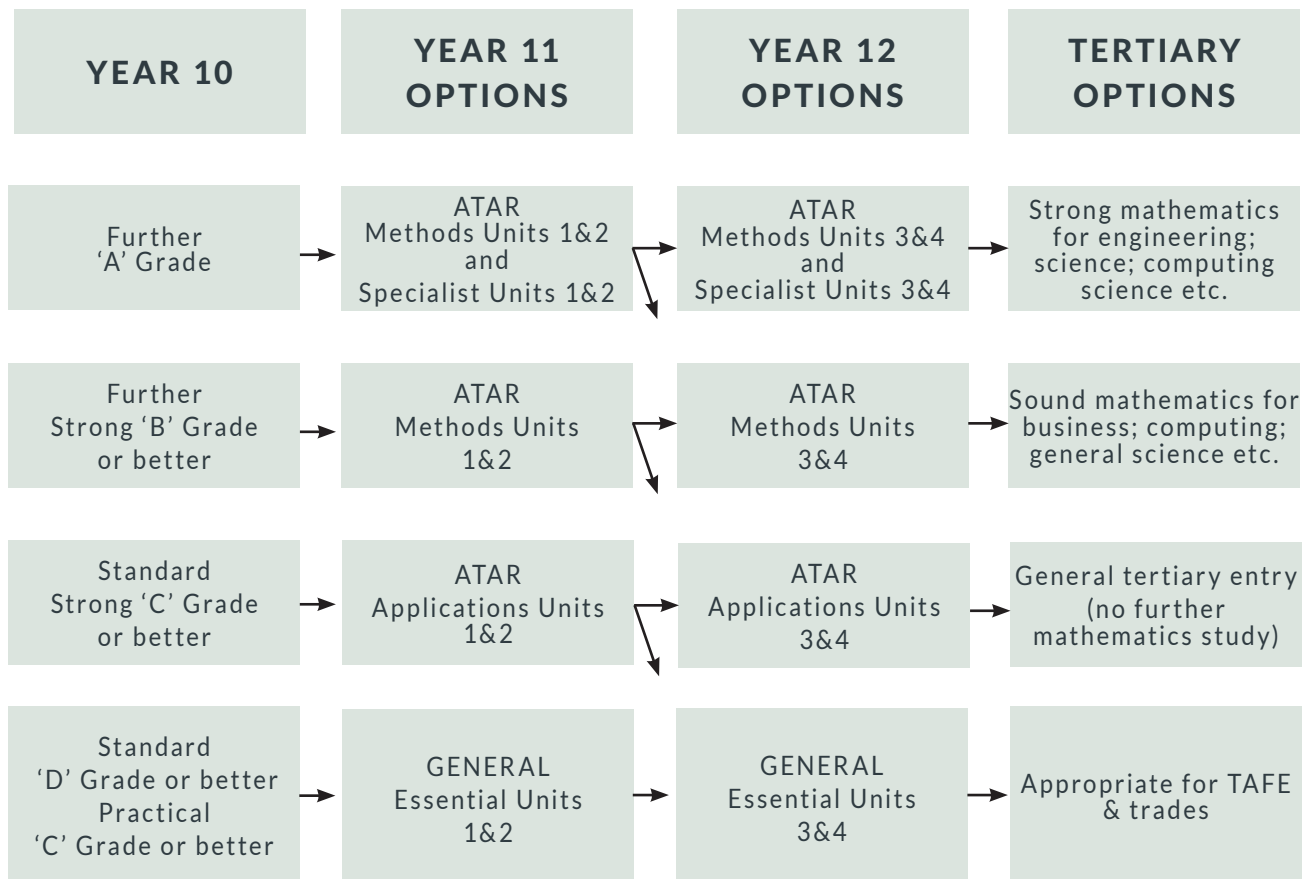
YEAR 10

YEAR 11 OPTIONS

YEAR 12 OPTIONS

TERTIARY OPTIONS

Further 'A' Grade

ATAR Methods Units 1&2 and Specialist Units 1&2

ATAR Methods Units 3&4 and Specialist Units 3&4

Strong mathematics for engineering; science; computing science etc.

Further Strong 'B' Grade or better

ATAR Methods Units 1&2

ATAR Methods Units 3&4

Sound mathematics for business; computing; general science etc.

Standard Strong 'C' Grade or better

ATAR Applications Units 1&2

ATAR Applications Units 3&4

General tertiary entry (no further mathematics study)

Standard 'D' Grade or better Practical 'C' Grade or better

GENERAL Essential Units 1&2

GENERAL Essential Units 3&4

Appropriate for TAFE & trades